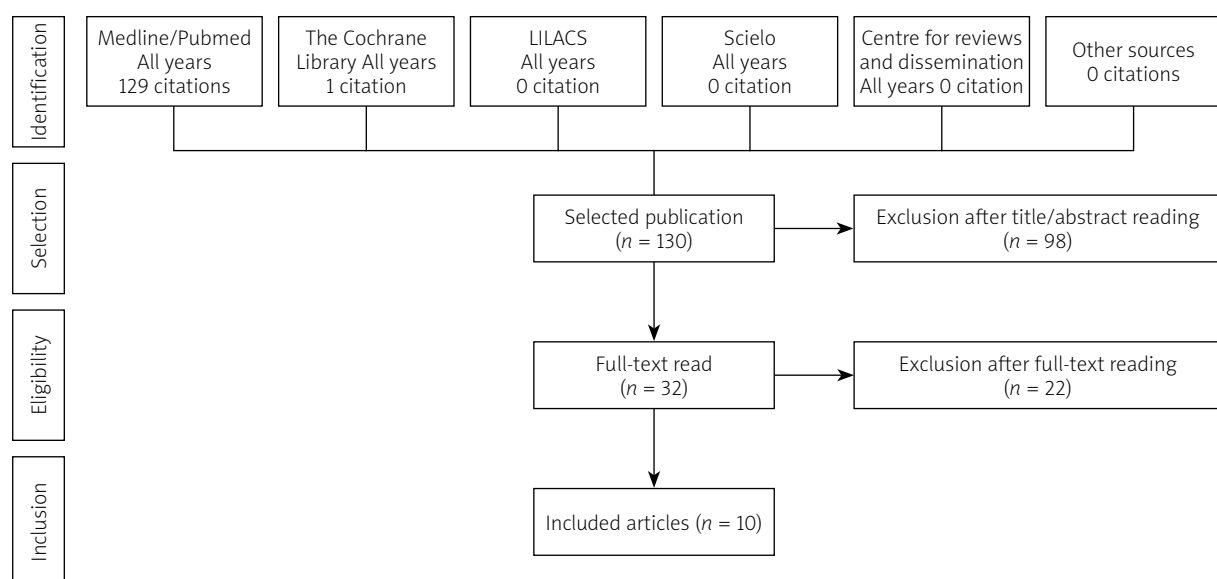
Identification

Medline/Pubmed
All years
129 citations

The Cochrane
Library All years
1 citation

LILACS
All years
0 citation

Scielo
All years
0 citation

Centre for reviews
and dissemination
All years 0 citation

Other sources
0 citations

Selection

Selected publication
($n$ = 130)

Exclusion after title/abstract reading
($n$ = 98)

Eligibility

Full-text read
($n$ = 32)

Exclusion after full-text reading
($n$ = 22)

Inclusion

Included articles ($n$ = 10)